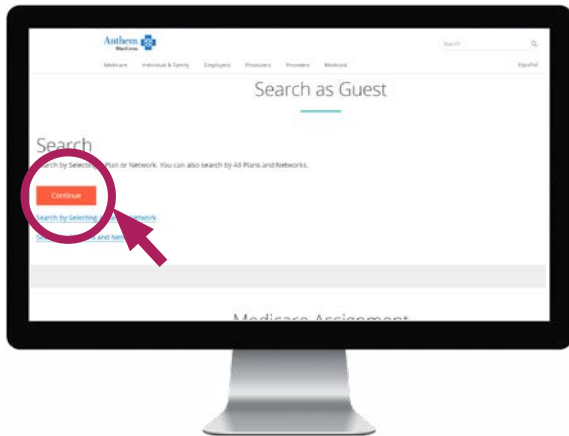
Anthem BlueCross

Search

Medicare Individual & Family Employers Producers Providers Medicaid

Español

Search as Guest

Search

Search by Selecting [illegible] Plan or Network. You can also search by All Plans and Networks.

Continue

Search by Selecting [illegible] Network

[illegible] and Netw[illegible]

Medicare Assignment